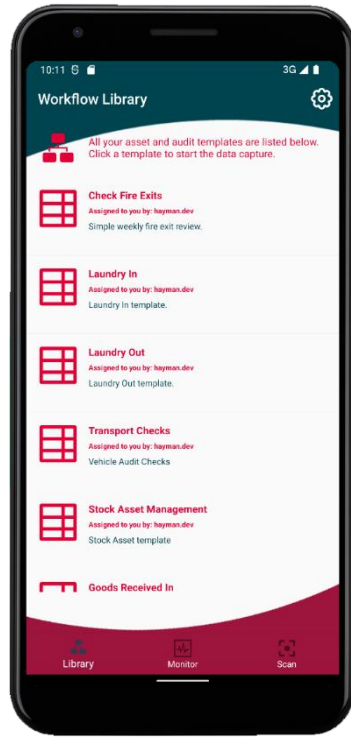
10:11

3G

Workflow Library

All your asset and audit templates are listed below. Click a template to start the data capture.

Check Fire Exits
Assigned to you by: hayman.dev
Simple weekly fire exit review.

Laundry In
Assigned to you by: hayman.dev
Laundry In template.

Laundry Out
Assigned to you by: hayman.dev
Laundry Out template.

Transport Checks
Assigned to you by: hayman.dev
Vehicle Audit Checks

Stock Asset Management
Assigned to you by: hayman.dev
Stock Asset template

Goods Received In

Library
Monitor
Scan